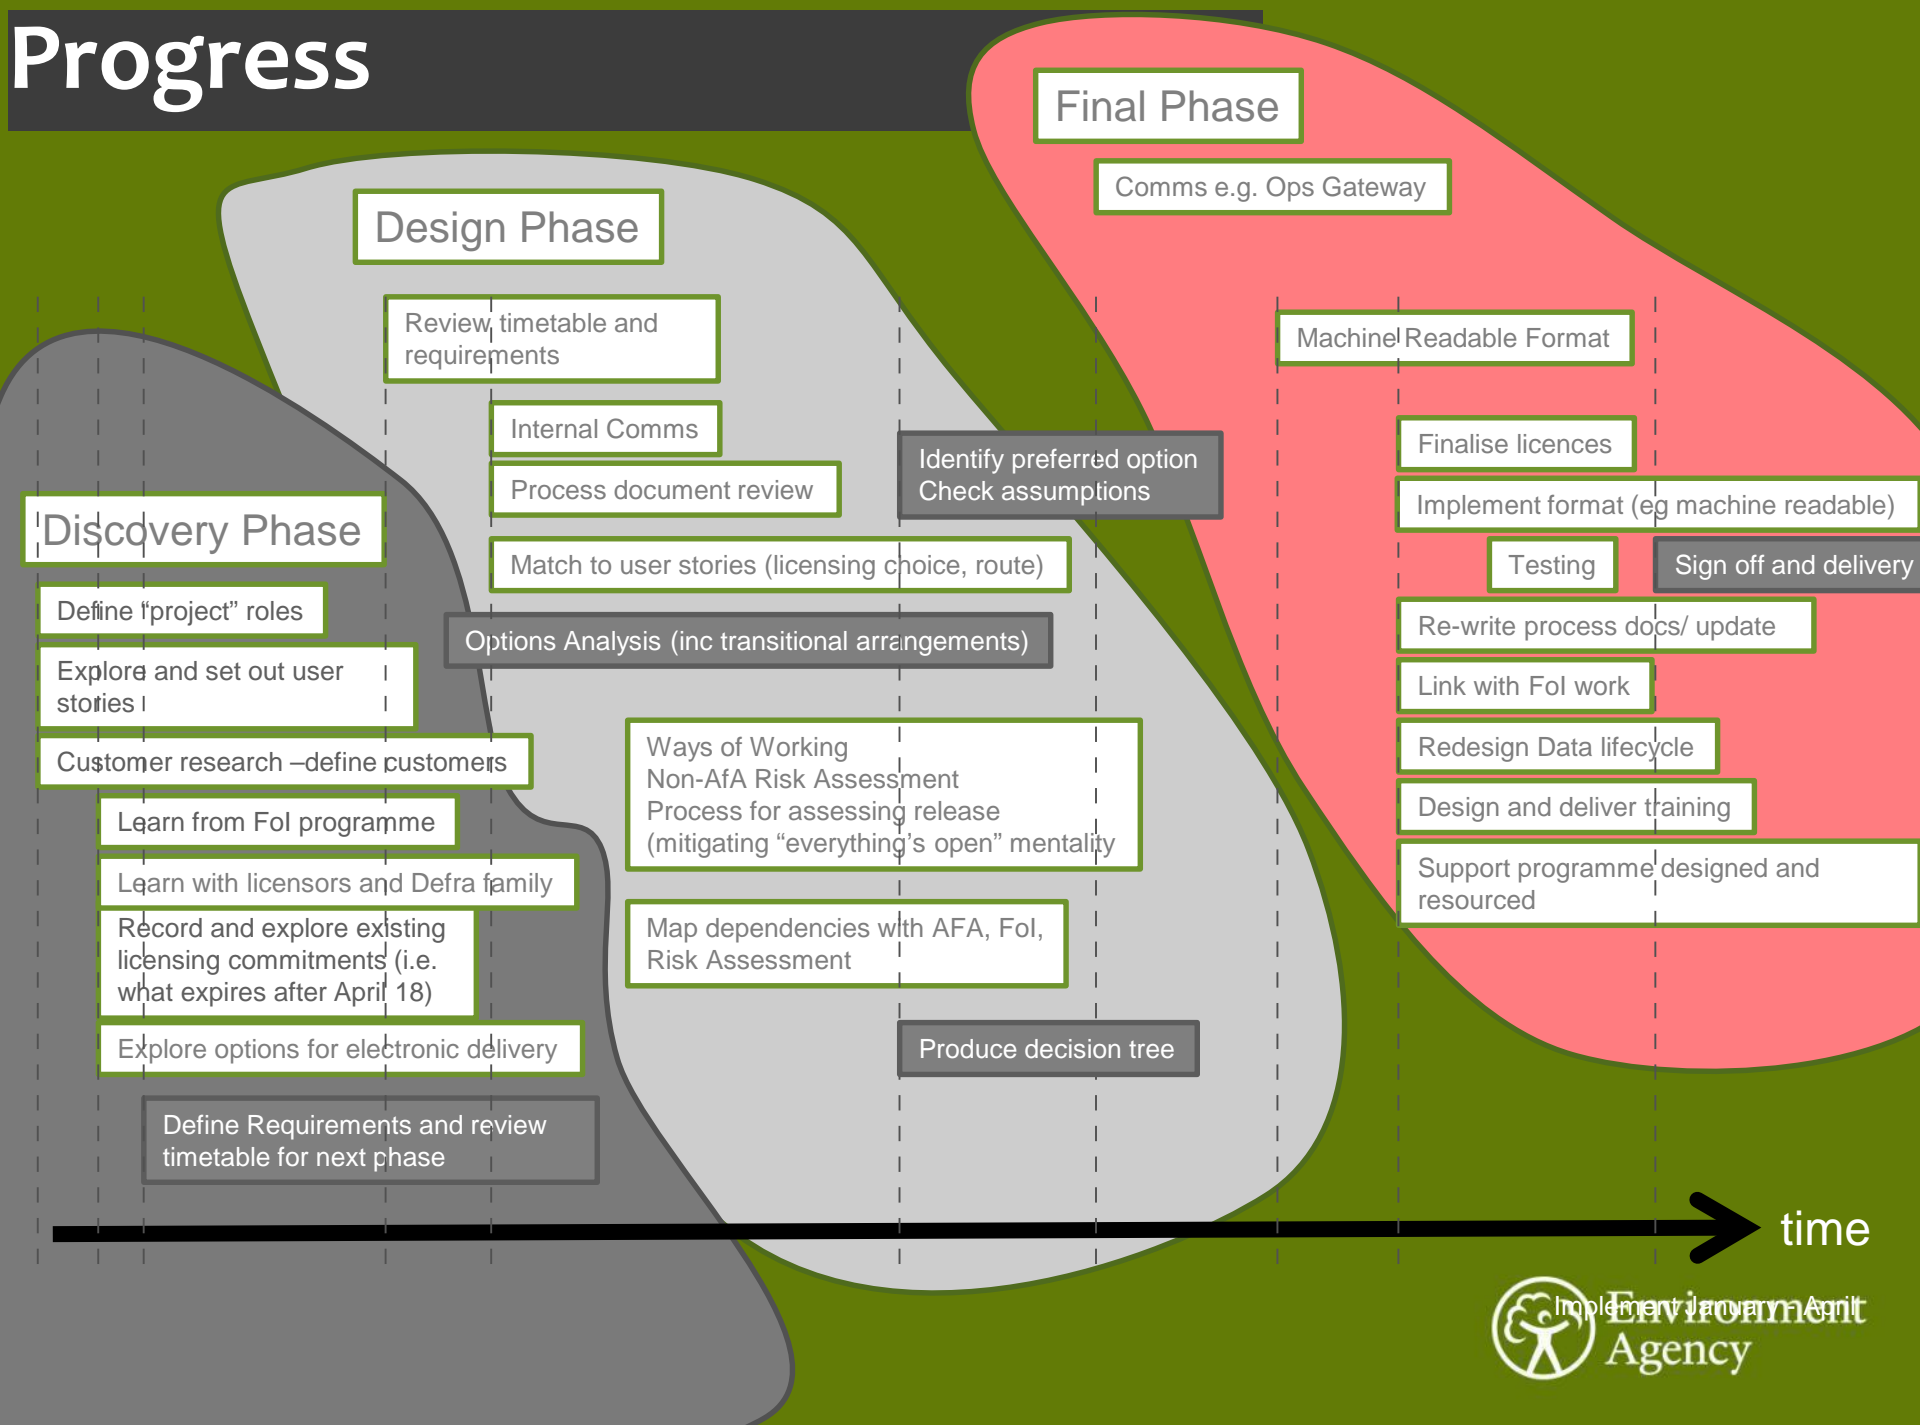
Progress

Final Phase

Comms e.g. Ops Gateway

Design Phase

Review timetable and requirements

Machine Readable Format

Internal Comms

Process document review

Identify preferred option
Check assumptions

Finalise licences

Implement format (eg machine readable)

Discovery Phase

Match to user stories (licensing choice, route)

Testing

Sign off and delivery

Define "project" roles

Options Analysis (inc transitional arrangements)

Re-write process docs/ update

Explore and set out user stories

Link with FoI work

Customer research –define customers

Ways of Working
Non-AfA Risk Assessment
Process for assessing release
(mitigating "everything's open" mentality

Redesign Data lifecycle

Learn from FoI programme

Design and deliver training

Learn with licensors and Defra family

Support programme designed and resourced

Record and explore existing licensing commitments (i.e. what expires after April 18)

Map dependencies with AFA, FoI, Risk Assessment

Explore options for electronic delivery

Produce decision tree

Define Requirements and review timetable for next phase

time

Implement January - April

Environment Agency